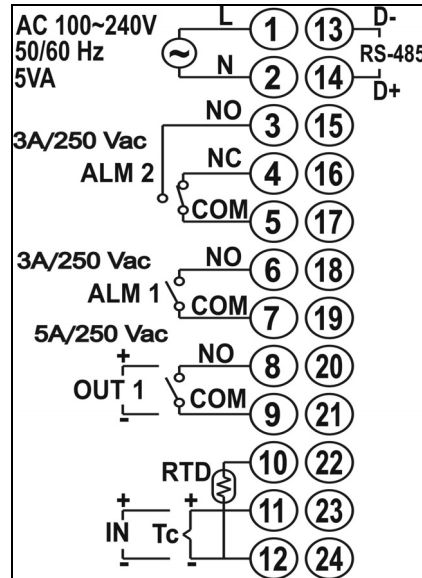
AC 100~240V
50/60 Hz
5VA

L
N
1
2
13
14
D-
RS-485
D+

NO
3
15
3A/250 Vac
ALM 2
NC
4
16
COM
5
17

3A/250 Vac
NO
6
18
ALM 1
COM
7
19

5A/250 Vac
+
NO
8
20
OUT 1
-
COM
9
21

10
22
RTD
+
+
11
23
IN
Tc
-
-
12
24